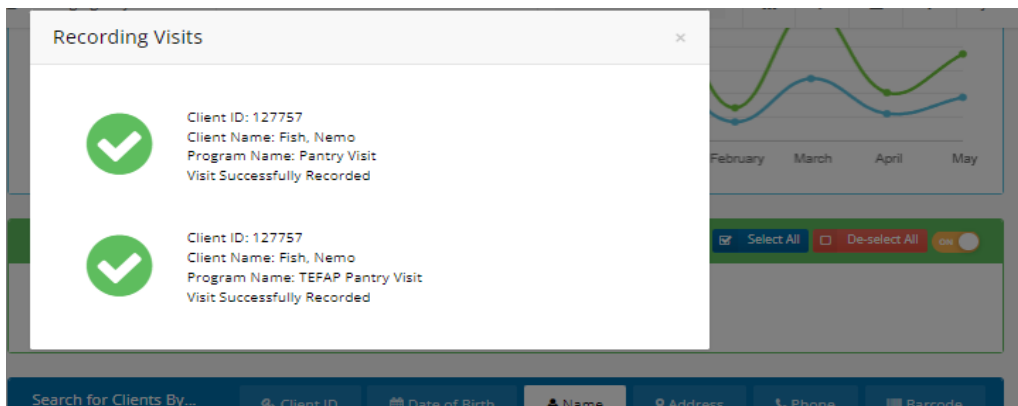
Recording Visits

×

Client ID: 127757
Client Name: Fish, Nemo
Program Name: Pantry Visit
Visit Successfully Recorded

Client ID: 127757
Client Name: Fish, Nemo
Program Name: TEFAP Pantry Visit
Visit Successfully Recorded

February March April May

Select All

De-select All

ON

Search for Clients By...

Client ID

Date of Birth

Name

Address

Phone

Barcode